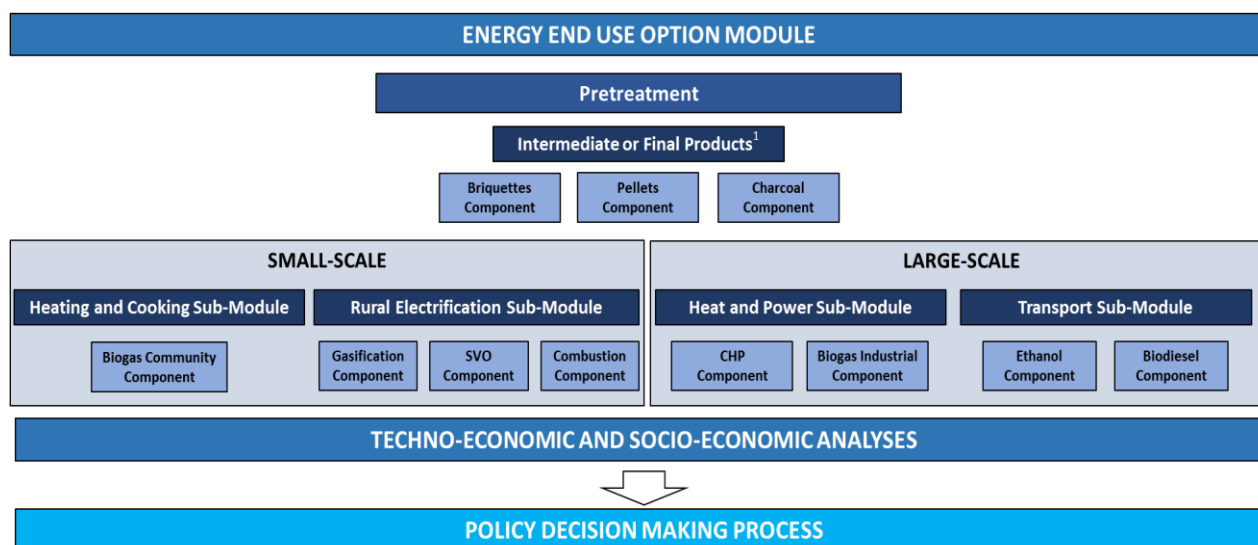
ENERGY END USE OPTION MODULE

Pretreatment

Intermediate or Final Products$^1$

Briquettes Component

Pellets Component

Charcoal Component

SMALL-SCALE

Heating and Cooking Sub-Module

Biogas Community Component

Rural Electrification Sub-Module

Gasification Component

SVO Component

Combustion Component

LARGE-SCALE

Heat and Power Sub-Module

CHP Component

Biogas Industrial Component

Transport Sub-Module

Ethanol Component

Biodiesel Component

TECHNO-ECONOMIC AND SOCIO-ECONOMIC ANALYSES

POLICY DECISION MAKING PROCESS